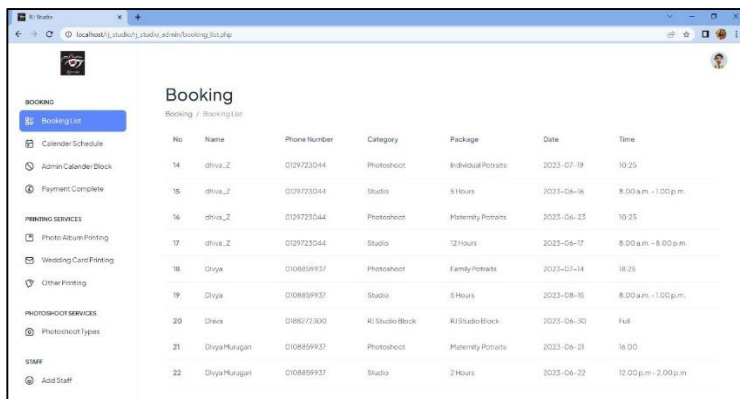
RJ Studio
localhost/rj_studio/rj_studio_admin/booking_list.php

BOOKING
Booking List
Calender Schedule
Admin Calander Block
Payment Complete

PRINTING SERVICES
Photo Album Printing
Wedding Card Printing
Other Printing

PHOTOSHOOT SERVICES
Photoshoot Types

STAFF
Add Staff

Booking
Booking / Booking List

| No | Name | Phone Number | Category | Package | Date | Time |
|---|---|---|---|---|---|---|
| 14 | dhiva_Z | 0129723044 | Photoshoot | Individual Potraits | 2023-07-19 | 10:25 |
| 15 | dhiva_Z | 0129723044 | Studio | 5 Hours | 2023-06-16 | 8.00 a.m. - 1.00 p.m. |
| 16 | dhiva_Z | 0129723044 | Photoshoot | Maternity Potraits | 2023-06-23 | 10:25 |
| 17 | dhiva_Z | 0129723044 | Studio | 12 Hours | 2023-06-17 | 8.00 a.m. - 8.00 p.m. |
| 18 | Divya | 0108859937 | Photoshoot | Family Potraits | 2023-07-14 | 18:25 |
| 19 | Divya | 0108859937 | Studio | 5 Hours | 2023-08-15 | 8.00 a.m. - 1.00 p.m. |
| 20 | Dhiva | 0188272300 | RJ Studio Block | RJ Studio Block | 2023-06-30 | Full |
| 21 | Divya Murugan | 0108859937 | Photoshoot | Maternity Potraits | 2023-06-21 | 16:00 |
| 22 | Divya Murugan | 0108859937 | Studio | 2 Hours | 2023-06-22 | 12.00 p.m. - 2.00 p.m. |